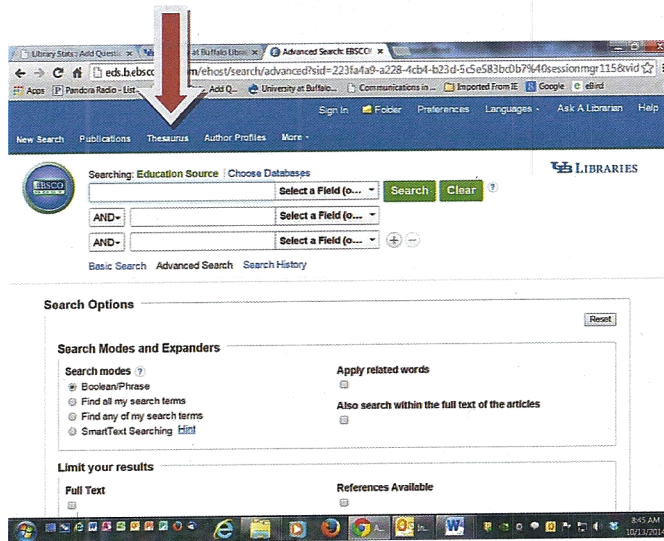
Library Stats: Add Questi... | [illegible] at Buffalo Libra... | Advanced Search: EBSCO

eds.b.ebsco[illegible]m/ehost/search/advanced?sid=223fa4a9-a228-4cb4-b23d-5c5e583bc0b7%40sessionmgr115&vid

Apps | Pandora Radio - List... | Add Q... | University at Buffalo... | Communications in ... | Imported From IE | Google | eBird

Sign In | Folder | Preferences | Languages | Ask A Librarian | Help

New Search | Publications | Thesaurus | Author Profiles | More

EBSCO

Searching: Education Source | Choose Databases

UB LIBRARIES

Select a Field (o... | Search | Clear

AND | Select a Field (o...

AND | Select a Field (o...

Basic Search | Advanced Search | Search History

Search Options

Reset

Search Modes and Expanders

Search modes

Boolean/Phrase

Find all my search terms

Find any of my search terms

SmartText Searching Hint

Apply related words

Also search within the full text of the articles

Limit your results

Full Text

References Available

8:45 AM
10/13/201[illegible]